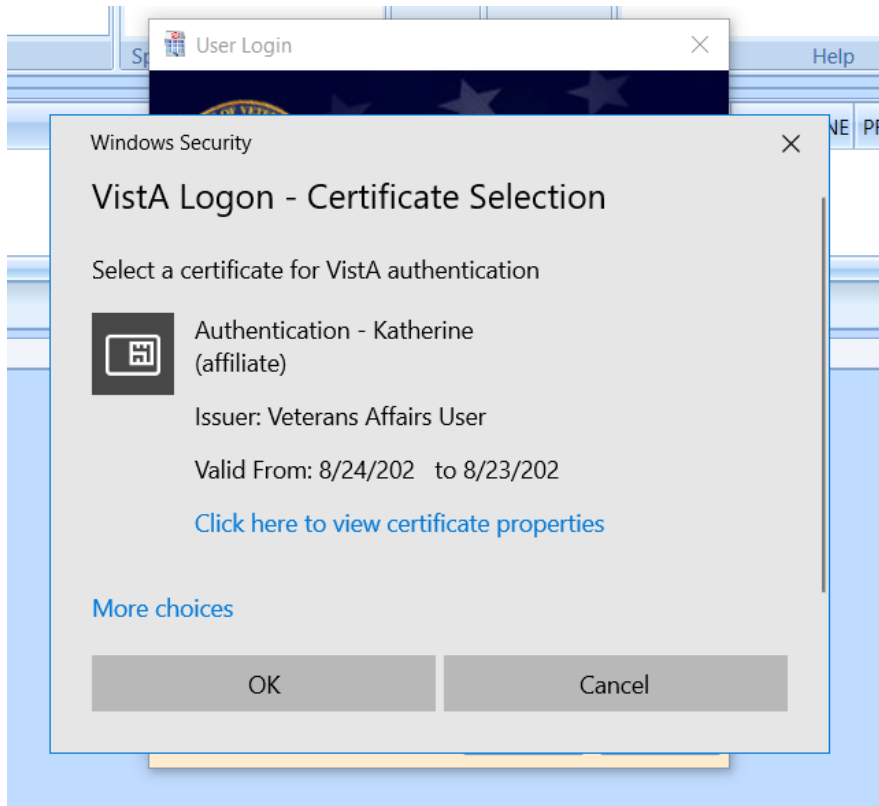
Sp

User Login

Help

NE PI

Windows Security

VistA Logon - Certificate Selection

Select a certificate for VistA authentication

Authentication - Katherine (affiliate)

Issuer: Veterans Affairs User

Valid From: 8/24/202 to 8/23/202

Click here to view certificate properties

More choices

OK

Cancel